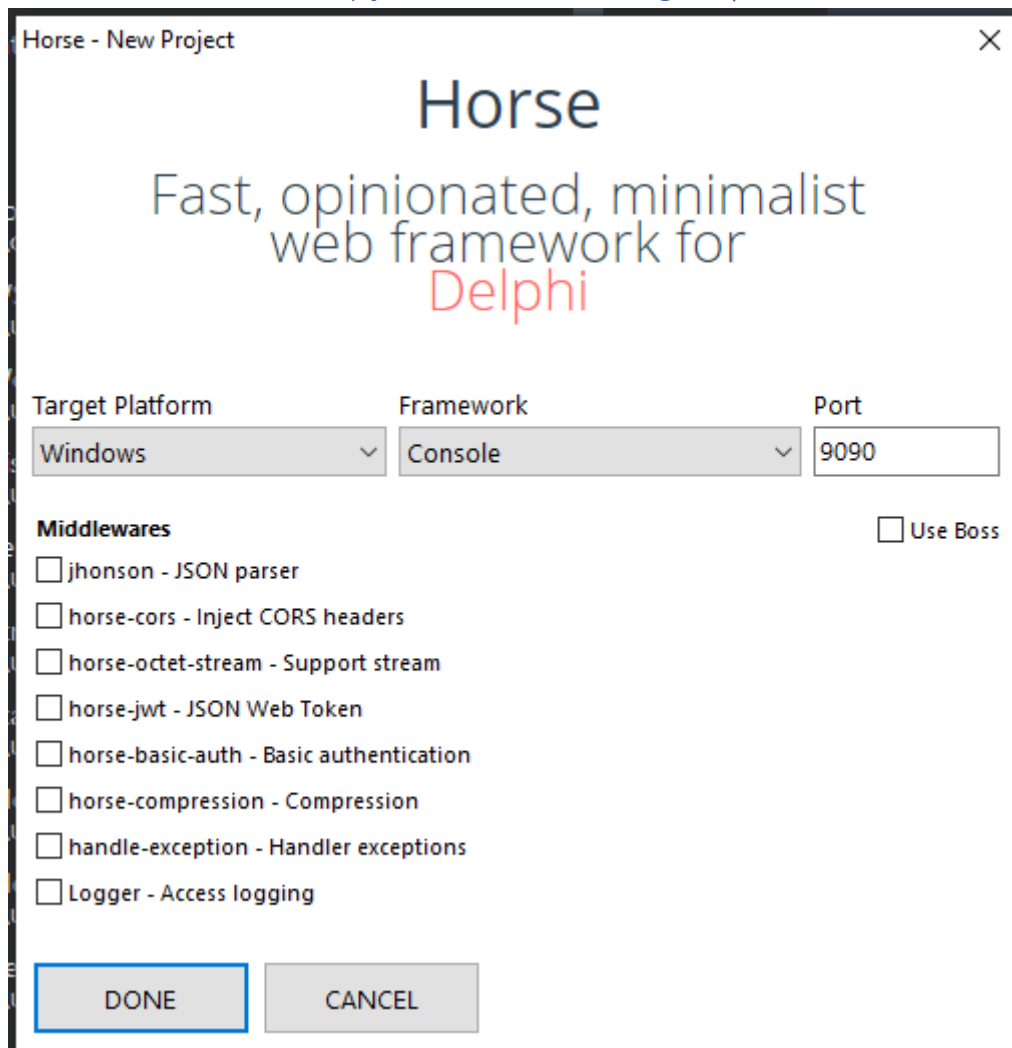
Horse - New Project

Horse

Fast, opinionated, minimalist web framework for Delphi

Target Platform
Windows

Framework
Console

Port
9090

Middlewares

Use Boss

jhonson - JSON parser
horse-cors - Inject CORS headers
horse-octet-stream - Support stream
horse-jwt - JSON Web Token
horse-basic-auth - Basic authentication
horse-compression - Compression
handle-exception - Handler exceptions
Logger - Access logging

DONE
CANCEL